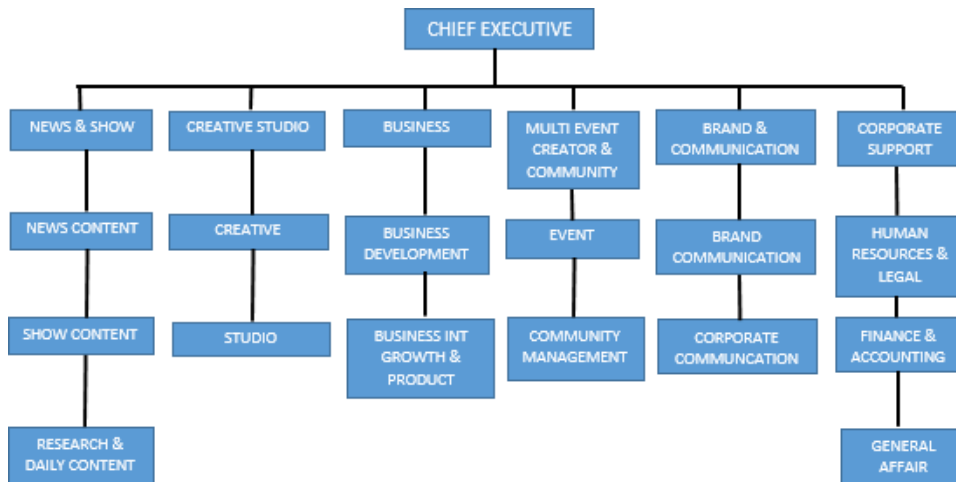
CHIEF EXECUTIVE

NEWS & SHOW

NEWS CONTENT

SHOW CONTENT

RESEARCH & DAILY CONTENT

CREATIVE STUDIO

CREATIVE

STUDIO

BUSINESS

BUSINESS DEVELOPMENT

BUSINESS INT GROWTH & PRODUCT

MULTI EVENT CREATOR & COMMUNITY

EVENT

COMMUNITY MANAGEMENT

BRAND & COMMUNICATION

BRAND COMMUNICATION

CORPORATE COMMUNCATION

CORPORATE SUPPORT

HUMAN RESOURCES & LEGAL

FINANCE & ACCOUNTING

GENERAL AFFAIR